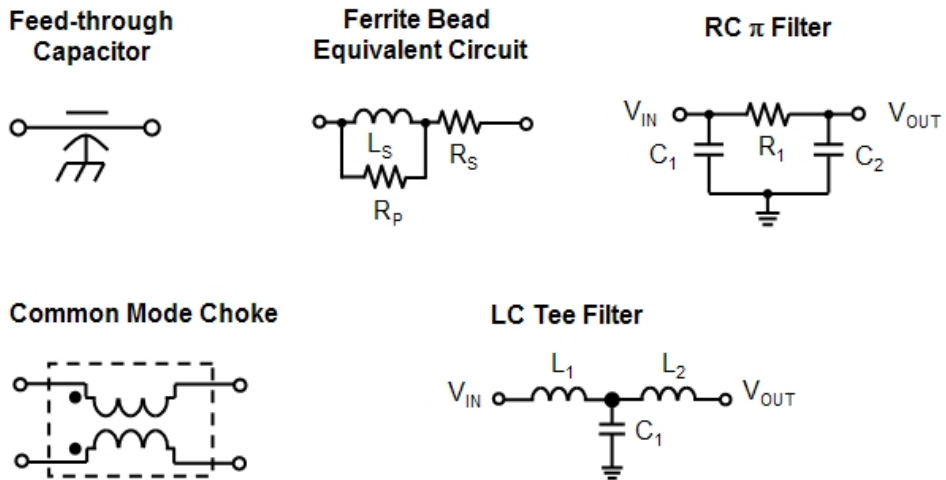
Feed-through Capacitor

Ferrite Bead Equivalent Circuit

$L_S$

$R_S$

$R_P$

RC $\pi$ Filter

$V_{IN}$

$V_{OUT}$

$C_1$

$R_1$

$C_2$

Common Mode Choke

LC Tee Filter

$L_1$

$L_2$

$V_{IN}$

$V_{OUT}$

$C_1$